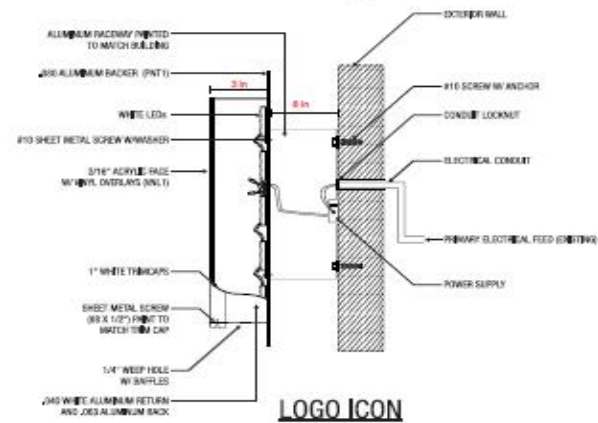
ALUMINUM RACEWAY PAINTED TO MATCH BUILDING

.080 ALUMINUM BACKER (PNT1)

3 in

6 in

WHITE LEDs

#10 SHEET METAL SCREW W/WASHER

3/16" ACRYLIC FACE W/VINYL OVERLAYS (VNL1)

1" WHITE TRIMCAPS

SHEET METAL SCREW (#8 X 1/2") PAINT TO MATCH TRIM CAP

1/4" WEEP HOLE W/ BAFFLES

.040 WHITE ALUMINUM RETURN AND .063 ALUMINUM BACK

EXTERIOR WALL

#10 SCREW W/ ANCHOR

CONDUIT LOCKNUT

ELECTRICAL CONDUIT

PRIMARY ELECTRICAL FEED (EXISTING)

POWER SUPPLY

LOGO ICON